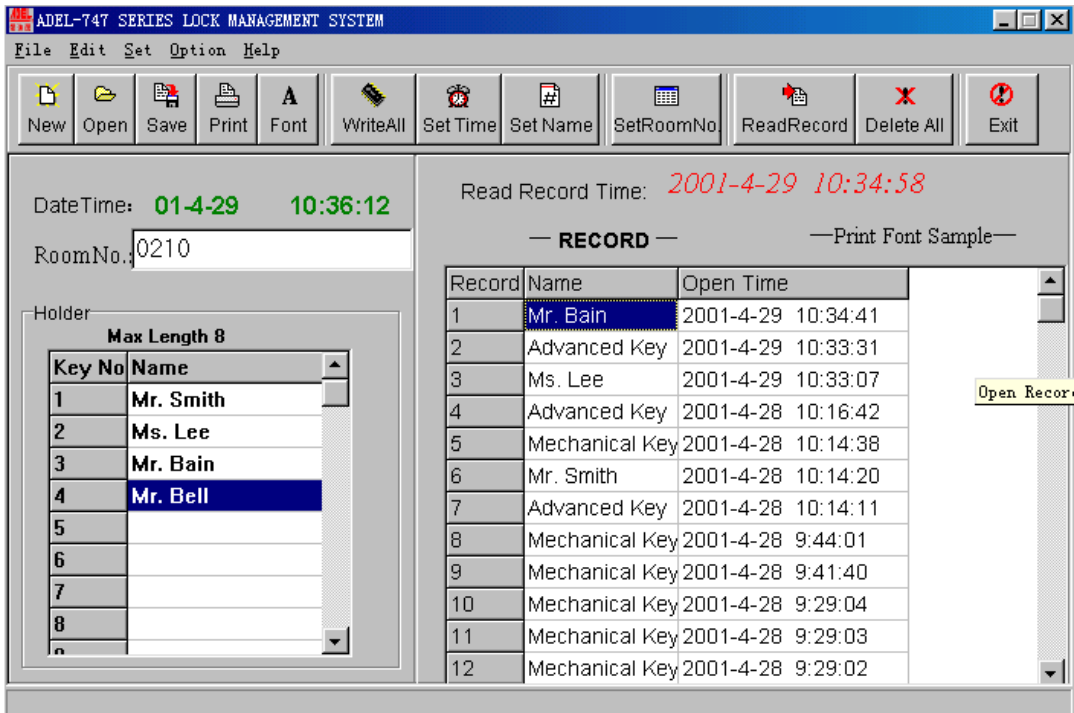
ADEL-747 SERIES LOCK MANAGEMENT SYSTEM

File Edit Set Option Help

New Open Save Print Font WriteAll Set Time Set Name SetRoomNo. ReadRecord Delete All Exit

DateTime: 01-4-29 10:36:12

RoomNo.: 0210

Holder

Max Length 8

| Key No | Name |
|---|---|
| 1 | Mr. Smith |
| 2 | Ms. Lee |
| 3 | Mr. Bain |
| 4 | Mr. Bell |
| 5 | |
| 6 | |
| 7 | |
| 8 | |

Read Record Time: 2001-4-29 10:34:58

— RECORD —

—Print Font Sample—

| Record | Name | Open Time |
|---|---|---|
| 1 | Mr. Bain | 2001-4-29 10:34:41 |
| 2 | Advanced Key | 2001-4-29 10:33:31 |
| 3 | Ms. Lee | 2001-4-29 10:33:07 |
| 4 | Advanced Key | 2001-4-28 10:16:42 |
| 5 | Mechanical Key | 2001-4-28 10:14:38 |
| 6 | Mr. Smith | 2001-4-28 10:14:20 |
| 7 | Advanced Key | 2001-4-28 10:14:11 |
| 8 | Mechanical Key | 2001-4-28 9:44:01 |
| 9 | Mechanical Key | 2001-4-28 9:41:40 |
| 10 | Mechanical Key | 2001-4-28 9:29:04 |
| 11 | Mechanical Key | 2001-4-28 9:29:03 |
| 12 | Mechanical Key | 2001-4-28 9:29:02 |

Open Recor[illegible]